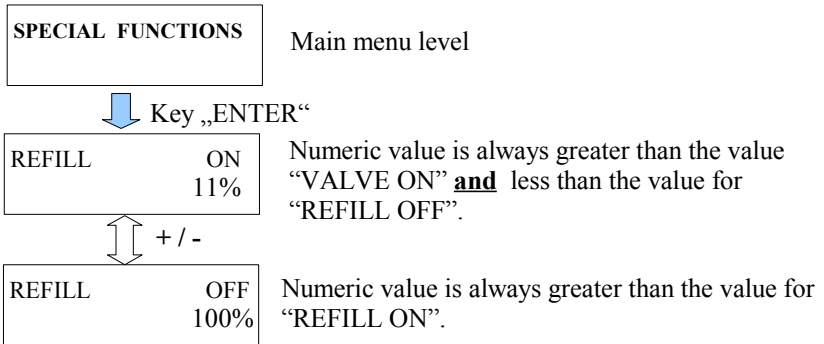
SPECIAL FUNCTIONS

Main menu level

Key „ENTER“

REFILL ON
11%

Numeric value is always greater than the value "VALVE ON" **and** less than the value for "REFILL OFF".

+ / -

REFILL OFF
100%

Numeric value is always greater than the value for "REFILL ON".